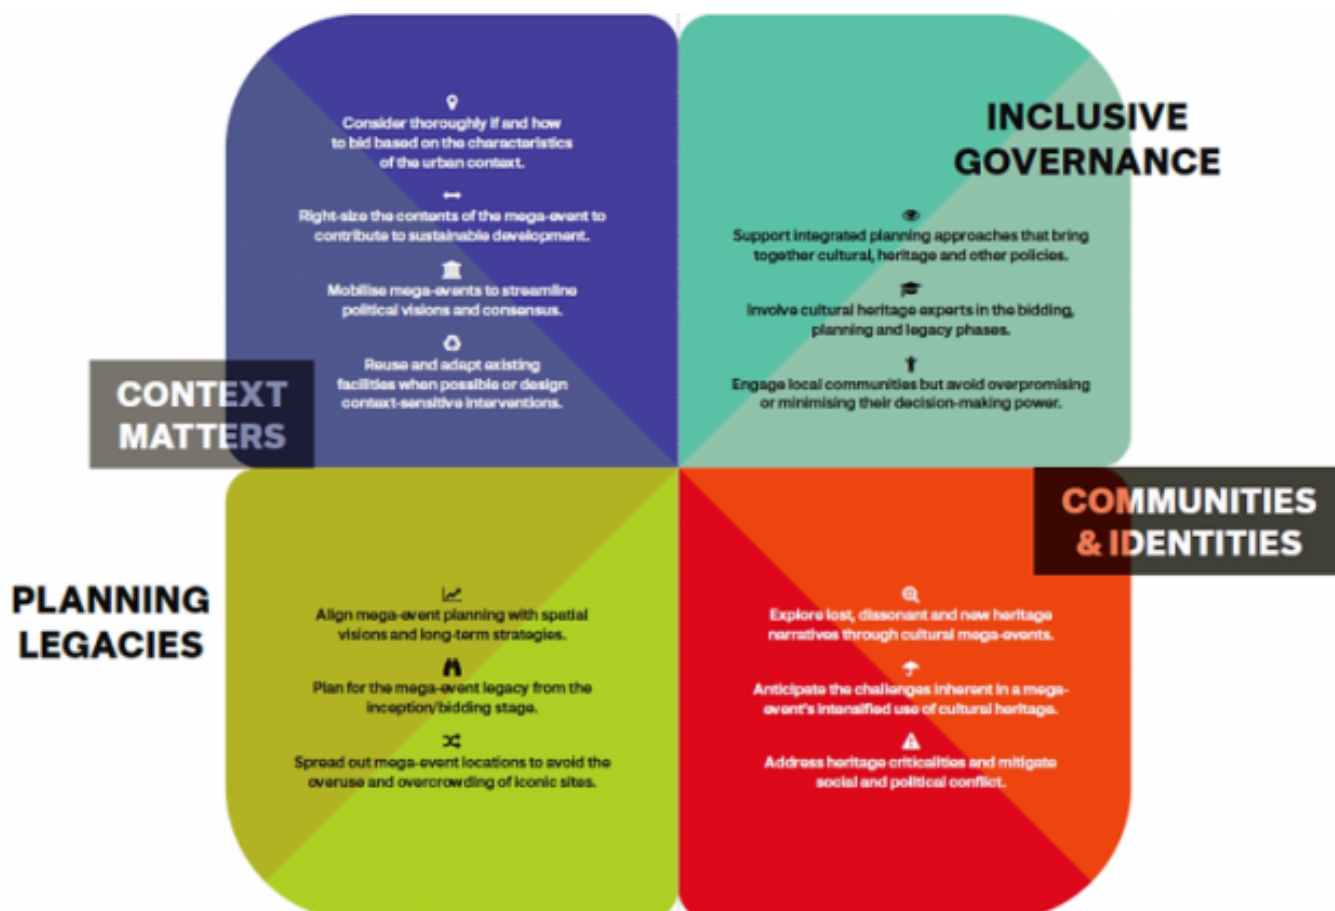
Consider thoroughly if and how to bid based on the characteristics of the urban context.

Right-size the contents of the mega-event to contribute to sustainable development.

Mobilise mega-events to streamline political visions and consensus.

Reuse and adapt existing facilities when possible or design context-sensitive interventions.

CONTEXT MATTERS

INCLUSIVE GOVERNANCE

Support integrated planning approaches that bring together cultural, heritage and other policies.

Involve cultural heritage experts in the bidding, planning and legacy phases.

Engage local communities but avoid overpromising or minimising their decision-making power.

COMMUNITIES & IDENTITIES

PLANNING LEGACIES

Align mega-event planning with spatial visions and long-term strategies.

Plan for the mega-event legacy from the inception/bidding stage.

Spread out mega-event locations to avoid the overuse and overcrowding of iconic sites.

Explore lost, dissonant and new heritage narratives through cultural mega-events.

Anticipate the challenges inherent in a mega-event's intensified use of cultural heritage.

Address heritage criticalities and mitigate social and political conflict.